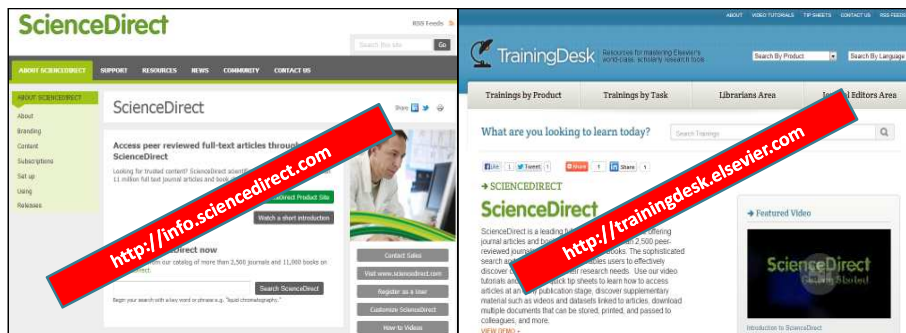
ScienceDirect

RSS Feeds

Search the site

Go

ABOUT SCIENCEDIRECT SUPPORT RESOURCES NEWS COMMUNITY CONTACT US

ABOUT SCIENCEDIRECT

About

Branding

Content

Subscriptions

Set up

Using

Releases

ScienceDirect

Share

Access peer reviewed full-text articles through ScienceDirect

Looking for trusted content? ScienceDirect scientists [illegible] 11 million full text journal articles and book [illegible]

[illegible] Product Site

Watch a short introduction

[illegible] ScienceDirect now

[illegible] our catalog of more than 2,500 journals and 11,000 books on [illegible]

Search ScienceDirect

Begin your search with a key word or phrase e.g. "liquid chromatography."

Contact Sales

Visit www.sciencedirect.com

Register as a User

Customize ScienceDirect

How to Videos

http://info.sciencedirect.com

ABOUT VIDEO TUTORIALS TIP SHEETS CONTACT US RSS FEEDS

TrainingDesk Resources for mastering Elsevier's world-class, scholarly research tools

Search By Product

Search By Language

Trainings by Product

Trainings by Task

Librarians Area

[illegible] Editors Area

What are you looking to learn today?

Search Trainings

Like 1 Tweet 1 Share 0 Share 1

→ SCIENCEDIRECT

ScienceDirect

ScienceDirect is a leading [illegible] offering journal articles and book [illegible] 2,500 peer-reviewed journals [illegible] books. The sophisticated search and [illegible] enables users to effectively discover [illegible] their research needs. Use our video tutorials and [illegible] tip sheets to learn how to access articles at any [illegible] publication stage, discover supplementary material such as videos and datasets linked to articles, download multiple documents that can be stored, printed, and passed to colleagues, and more.

VIEW DEMO »

→ Featured Video

ScienceDirect Getting Started

Introduction to ScienceDirect

http://trainingdesk.elsevier.com